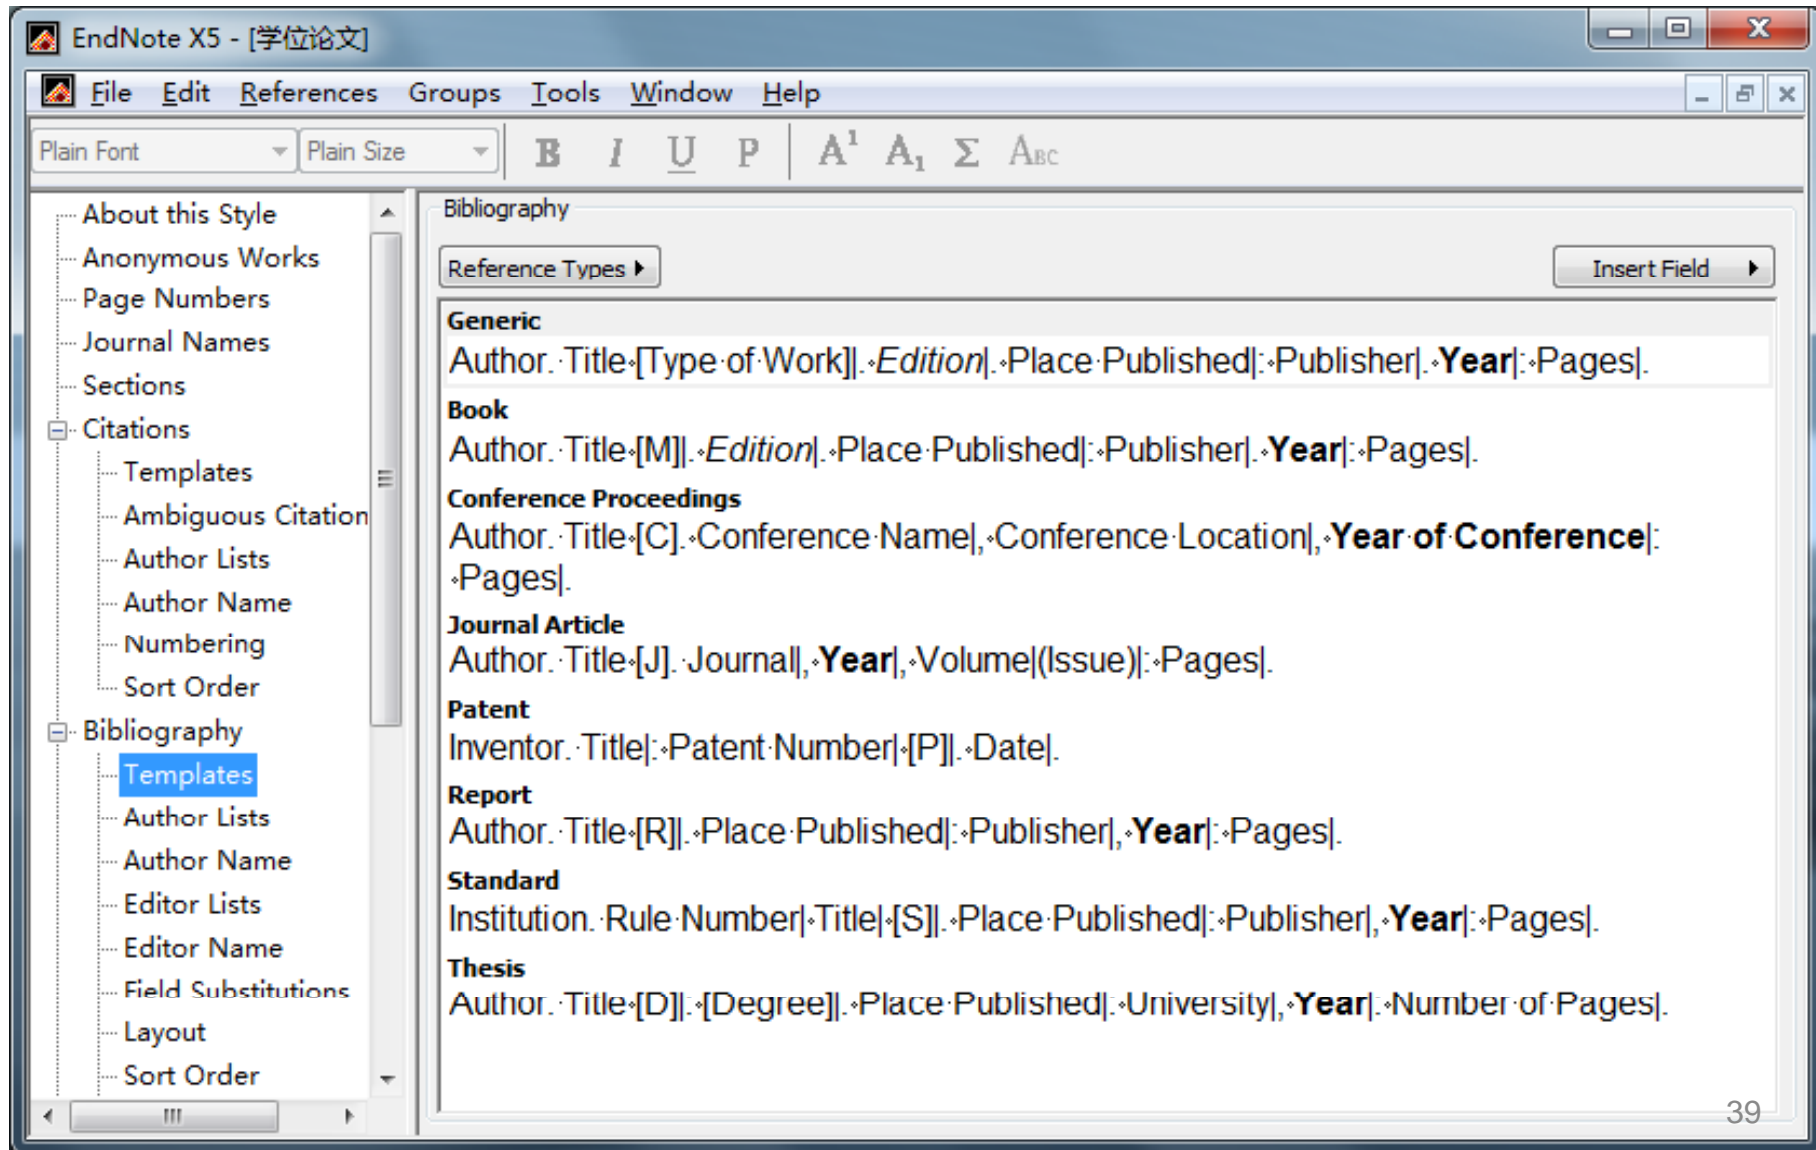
EndNote X5 - [学位论文]

File Edit References Groups Tools Window Help

Plain Font | Plain Size | B I U P $A^1$ $A_1$ Σ Abc

About this Style
Anonymous Works
Page Numbers
Journal Names
Sections
Citations
Templates
Ambiguous Citation
Author Lists
Author Name
Numbering
Sort Order
Bibliography
Templates
Author Lists
Author Name
Editor Lists
Editor Name
Field Substitutions
Layout
Sort Order

Bibliography

Reference Types | Insert Field

Generic
Author. Title [Type of Work]|. Edition|. Place Published|: Publisher|. Year|: Pages|.

Book
Author. Title [M]|. Edition|. Place Published|: Publisher|. Year|: Pages|.

Conference Proceedings
Author. Title [C]. Conference Name|, Conference Location|, Year of Conference|: Pages|.

Journal Article
Author. Title [J]. Journal|, Year|, Volume|(Issue)|: Pages|.

Patent
Inventor. Title|: Patent Number| [P]|. Date|.

Report
Author. Title [R]|. Place Published|: Publisher|, Year|: Pages|.

Standard
Institution. Rule Number| Title| [S]|. Place Published|: Publisher|, Year|: Pages|.

Thesis
Author. Title [D]|: [Degree]|. Place Published|. University|, Year|. Number of Pages|.

39